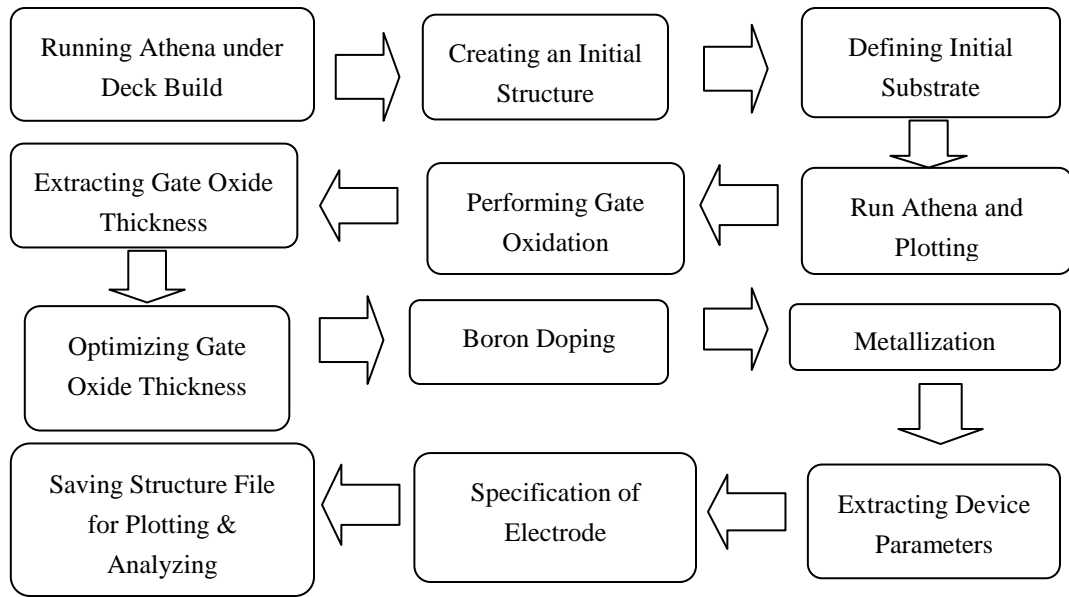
Running Athena under Deck Build

Creating an Initial Structure

Defining Initial Substrate

Run Athena and Plotting

Performing Gate Oxidation

Extracting Gate Oxide Thickness

Optimizing Gate Oxide Thickness

Boron Doping

Metallization

Extracting Device Parameters

Specification of Electrode

Saving Structure File for Plotting & Analyzing